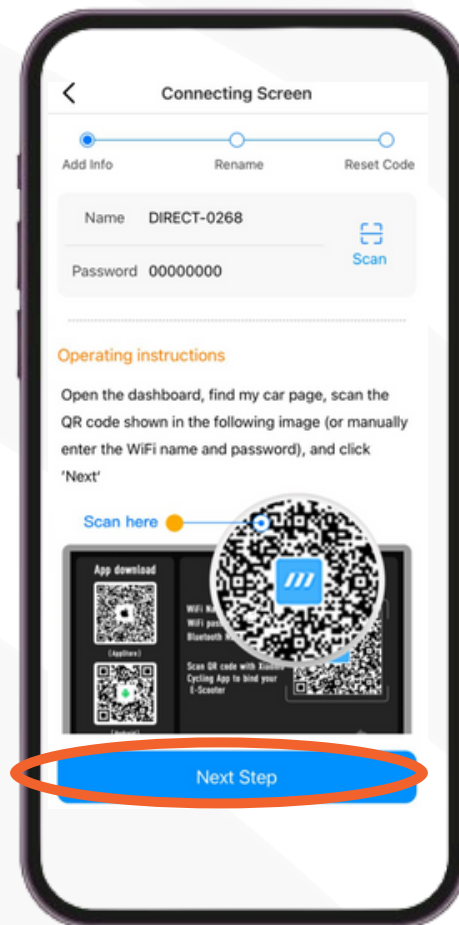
Connecting Screen

Add Info Rename Reset Code

Name DIRECT-0268

Password 00000000

Scan

Operating instructions

Open the dashboard, find my car page, scan the QR code shown in the following image (or manually enter the WiFi name and password), and click 'Next'

Scan here

App download

(AppStore)

(Android)

WiFi N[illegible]
WiFi pas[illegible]
Bluetooth N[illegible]

Scan QR code with Xiao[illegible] Cycling App to bind your E-Scooter

Next Step